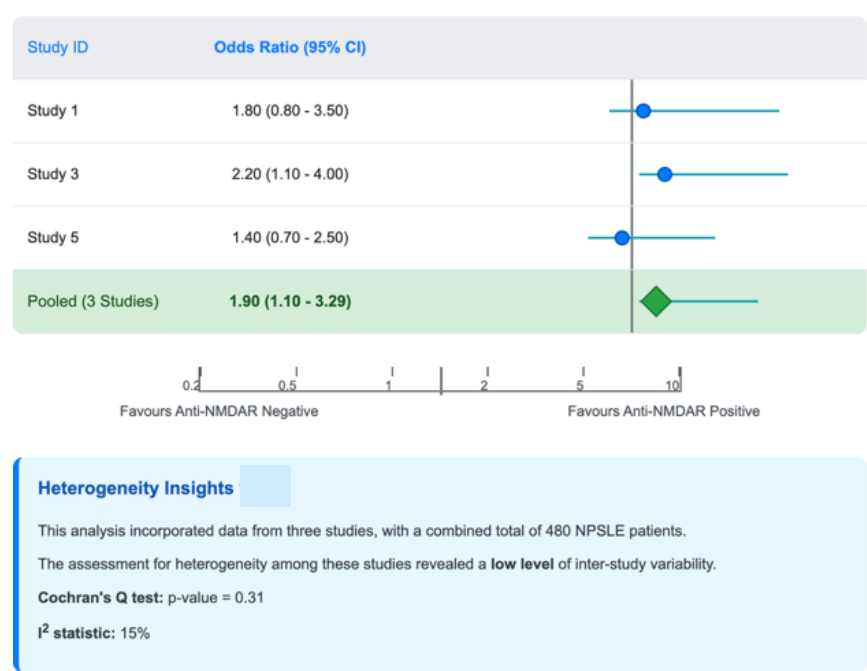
| Study ID | Odds Ratio (95% CI) |
|---|---|
| Study 1 | 1.80 (0.80 - 3.50) |
| Study 3 | 2.20 (1.10 - 4.00) |
| Study 5 | 1.40 (0.70 - 2.50) |
| Pooled (3 Studies) | **1.90 (1.10 - 3.29)** |

0.2 0.5 1 2 5 10

Favours Anti-NMDAR Negative

Favours Anti-NMDAR Positive

**Heterogeneity Insights**

This analysis incorporated data from three studies, with a combined total of 480 NPSLE patients.

The assessment for heterogeneity among these studies revealed a **low level** of inter-study variability.

**Cochran's Q test:** p-value = 0.31

**$I^2$ statistic:** 15%